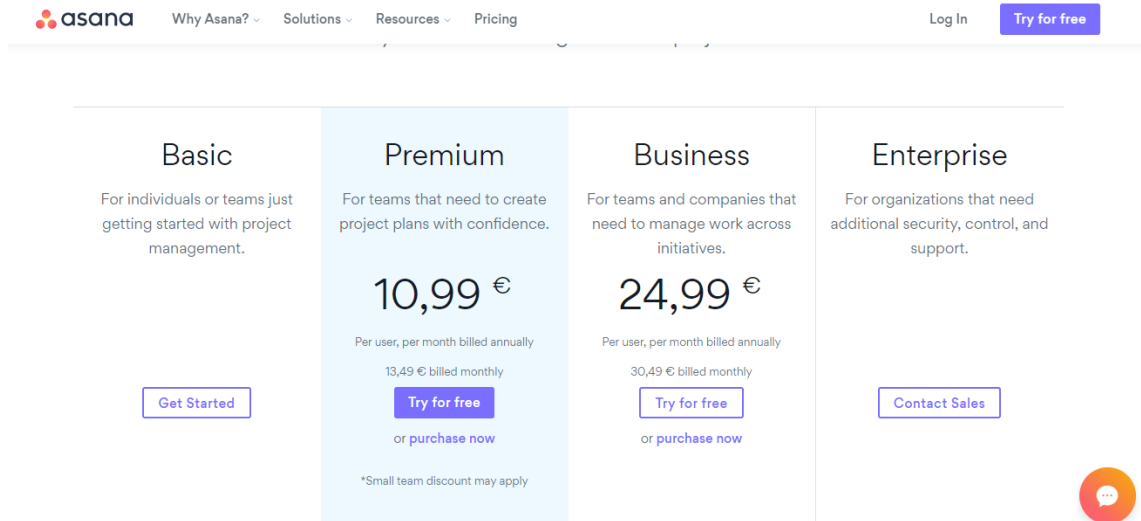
asana Why Asana? Solutions Resources Pricing Log In Try for free

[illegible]

Basic
For individuals or teams just getting started with project management.
Get Started

Premium
For teams that need to create project plans with confidence.
10,99 €
Per user, per month billed annually
13,49 € billed monthly
Try for free
or purchase now
*Small team discount may apply

Business
For teams and companies that need to manage work across initiatives.
24,99 €
Per user, per month billed annually
30,49 € billed monthly
Try for free
or purchase now

Enterprise
For organizations that need additional security, control, and support.
Contact Sales